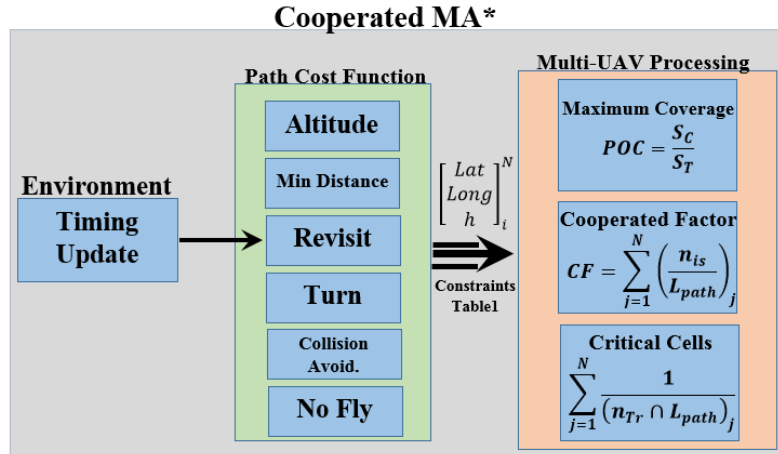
Cooperated MA*

Environment

Timing Update

Path Cost Function

Altitude

Min Distance

Revisit

Turn

Collision Avoid.

No Fly

$\begin{bmatrix} Lat \\ Long \\ h \end{bmatrix}_i^N$

Constraints Table1

Multi-UAV Processing

Maximum Coverage

$POC = \frac{S_C}{S_T}$

Cooperated Factor

$CF = \sum_{j=1}^{N} \left( \frac{n_{is}}{L_{path}} \right)_j$

Critical Cells

$\sum_{j=1}^{N} \frac{1}{(n_{Tr} \cap L_{path})_j}$